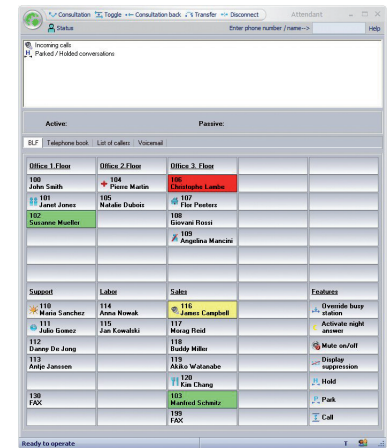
Consultation Toggle Consultation back Transfer Disconnect Attendant
Status
Enter phone number / name--> Help

Incoming calls
Parked / Holded conversations

Active: Passive:

BLF Telephone book List of callers Voicemail

| Office 1 Floor | Office 2 Floor | Office 3. Floor | | |
|---|---|---|---|---|
| 100 John Smith | 104 Pierre Martin | 106 Christophe Lambe | | |
| 101 Janet Jones | 105 Natalie Dubois | 107 Flo Peeters | | |
| 102 Susanne Mueller | | 108 Giovani Rossi | | |
| | | 109 Angelina Mancini | | |
| | | | | |
| | | | | |
| | | | | |
| Support | Labor | Sales | | Features |
| 110 Maria Sanchez | 114 Anna Nowak | 116 James Campbell | | Override busy station |
| 111 Julio Gomez | 115 Jan Kowalski | 117 Morag Reid | | Activate night answer |
| 112 Danny De Jong | | 118 Buddy Miller | | Mute on/off |
| 113 Antje Janssen | | 119 Akiko Watanabe | | Display suppression |
| | | 120 Kim Chang | | Hold |
| 130 FAX | | 103 Manfred Schmitz | | Park |
| | | 199 FAX | | Call |

Ready to operate